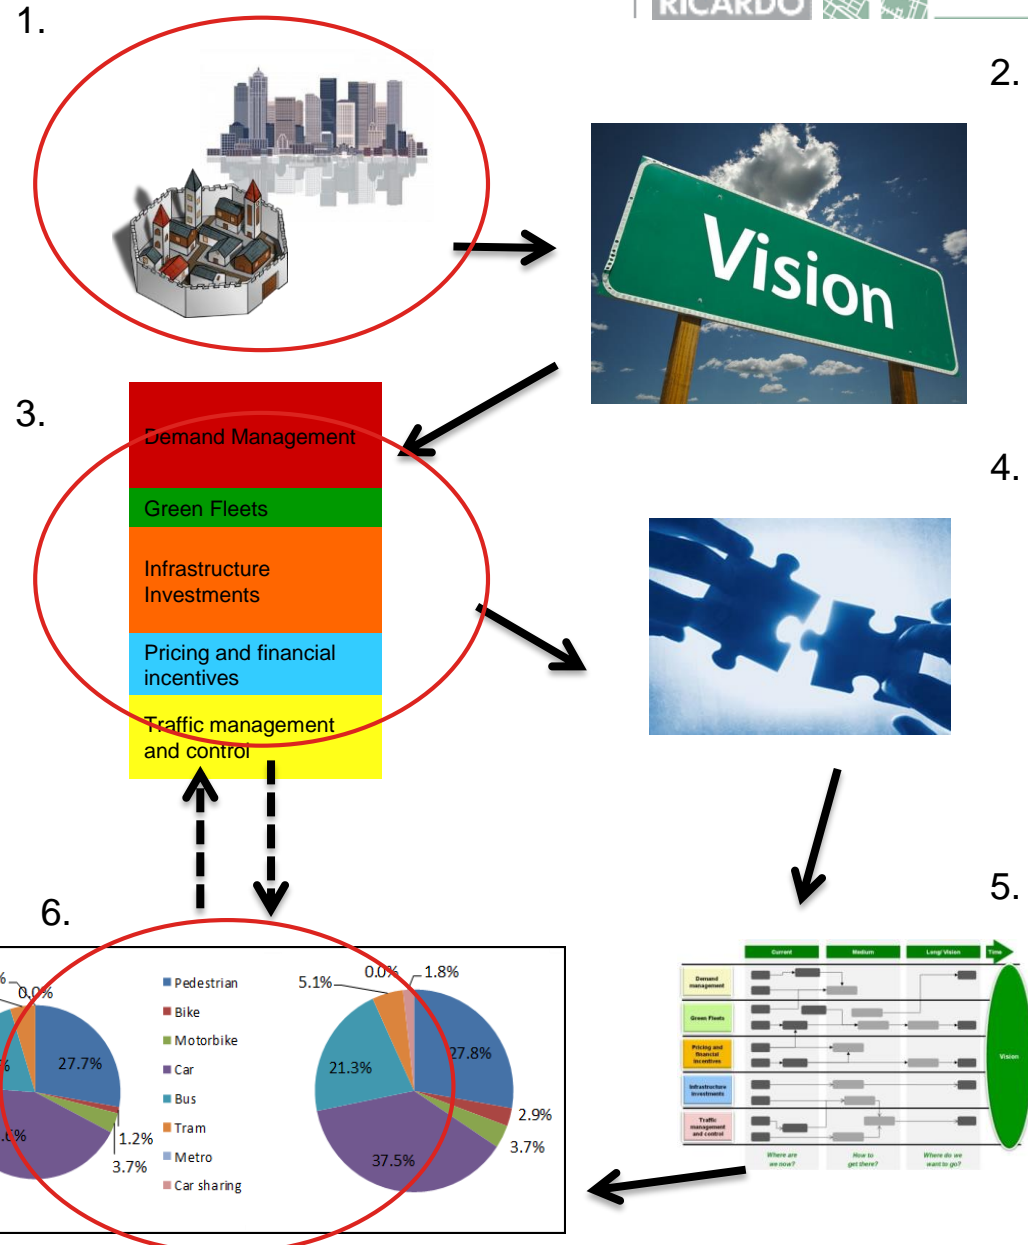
1.

RICARDO

2.

Vision

3.

Demand Management

Green Fleets

Infrastructure Investments

Pricing and financial incentives

Traffic management and control

4.

5.

| | Current | Medium | Long/ Vision | Time |
|---|---|---|---|---|
| Demand management | | | | |
| Green Fleets | | | | |
| Pricing and financial incentives | | | | |
| Infrastructure investments | | | | |
| Traffic management and control | | | | |
| | Where are we now? | How to get there? | Where do we want to go? | |

Vision

6.

% 0.0%

27.7%

%

.0%

1.2%

3.7%

Pedestrian
Bike
Motorbike
Car
Bus
Tram
Metro
Car sharing

5.1%

0.0%

1.8%

21.3%

27.8%

2.9%

3.7%

37.5%